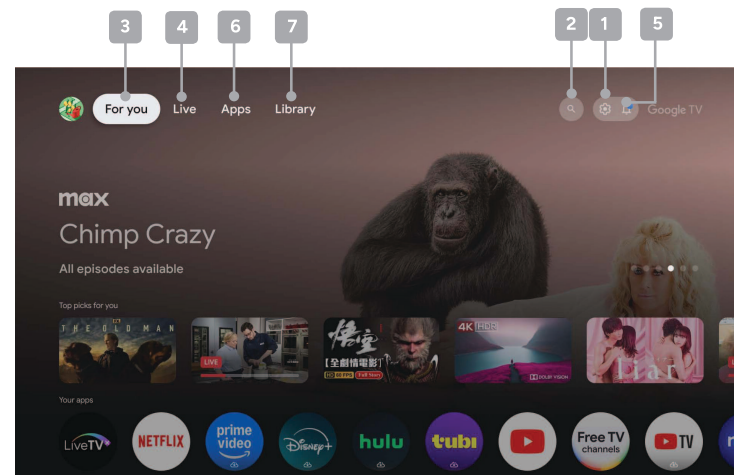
3
4
6
7
2
1
5

For you
Live
Apps
Library
Google TV

max
Chimp Crazy
All episodes available

Top picks for you
THE OLD MAN
LIVE
4K HDR
DOLBY VISION
liar

Your apps
LiveTV
NETFLIX
prime video
Disney+
hulu
tubi
Free TV channels
TV